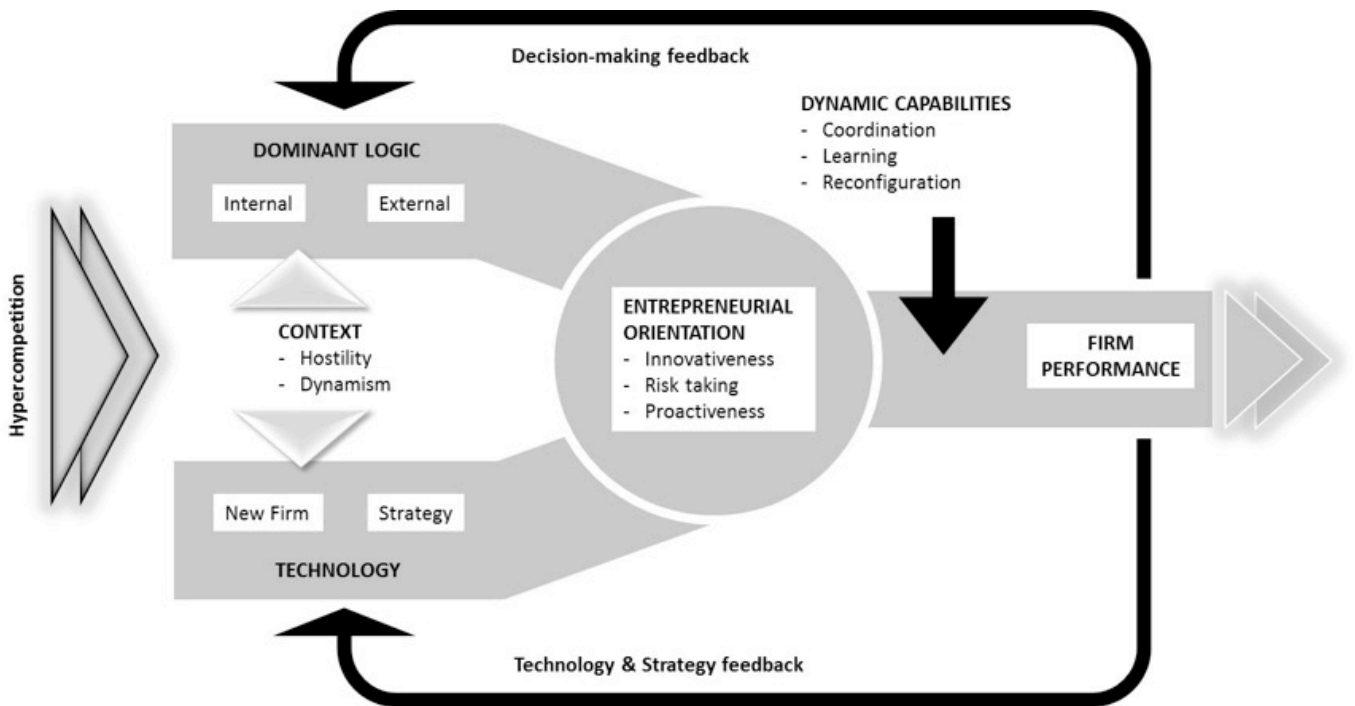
Decision-making feedback

DYNAMIC CAPABILITIES
- Coordination
- Learning
- Reconfiguration

DOMINANT LOGIC

Internal

External

Hypercompetition

CONTEXT
- Hostility
- Dynamism

ENTREPRENEURIAL ORIENTATION
- Innovativeness
- Risk taking
- Proactiveness

FIRM PERFORMANCE

New Firm

Strategy

TECHNOLOGY

Technology & Strategy feedback